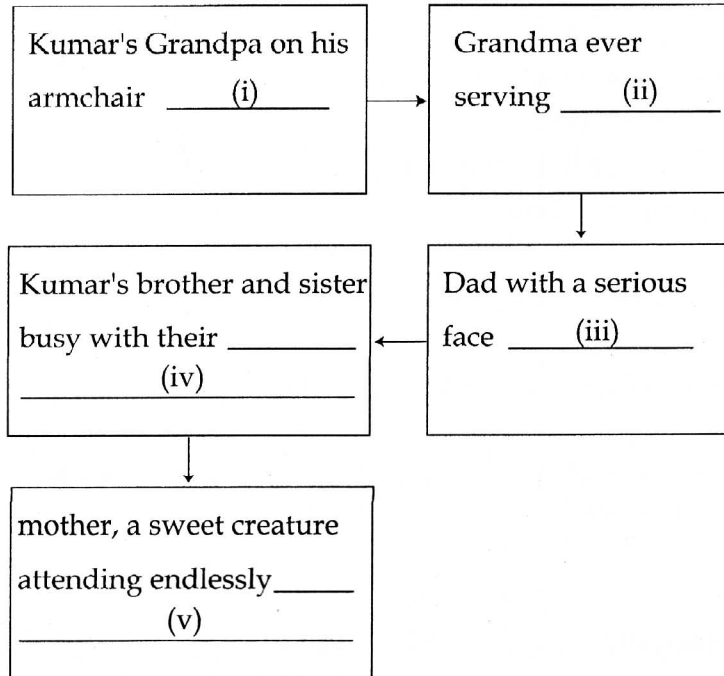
Kumar's Grandpa on his armchair ____(i)____

Grandma ever serving ____(ii)____

Dad with a serious face ____(iii)____

Kumar's brother and sister busy with their ________ ____(iv)____

mother, a sweet creature attending endlessly_____ ____(v)____